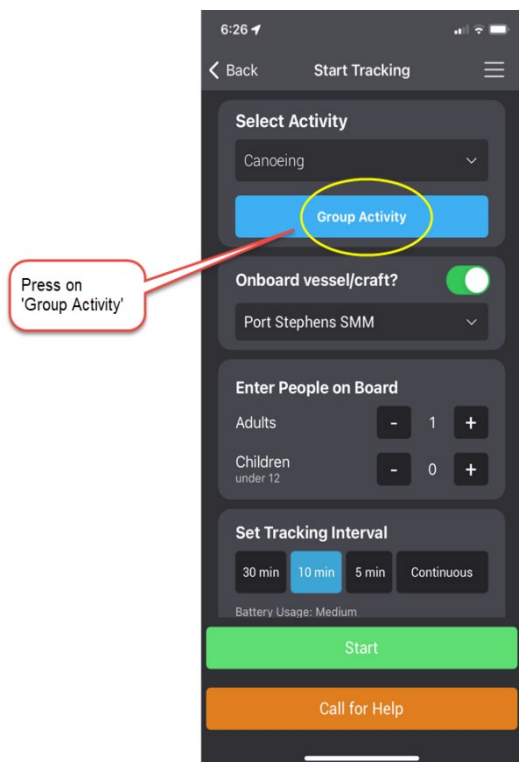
6:26

Back Start Tracking

Select Activity

Canoeing

Group Activity

Press on 'Group Activity'

Onboard vessel/craft?

Port Stephens SMM

Enter People on Board

Adults - 1 +

Children under 12 - 0 +

Set Tracking Interval

30 min 10 min 5 min Continuous

Battery Usage: Medium

Start

Call for Help